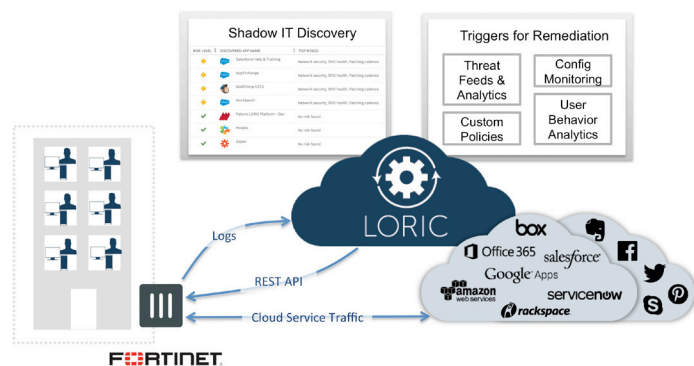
Shadow IT Discovery

| RISK LEVEL | DISCOVERED APP NAME | TOP RISKS |
|---|---|---|
| | Salesforce Help & Training | Network security, DNS health, Patching cadence |
| | AppExchange | Network security, DNS health, Patching cadence |
| | MailChimp (CDC) | Network security, DNS health, Patching cadence |
| | HockeyApp | Network security, DNS health, Patching cadence |
| | Palantir (ORN) Platform - Dev | No risk found |
| | Fintable | No risk found |
| | Zapier | No risk found |

Triggers for Remediation

Threat Feeds & Analytics

Config Monitoring

Custom Policies

User Behavior Analytics

LORIC

Logs

REST API

Cloud Service Traffic

box

Office 365

salesforce

Google Apps

amazon web services

servicenow

rackspace

FORTINET